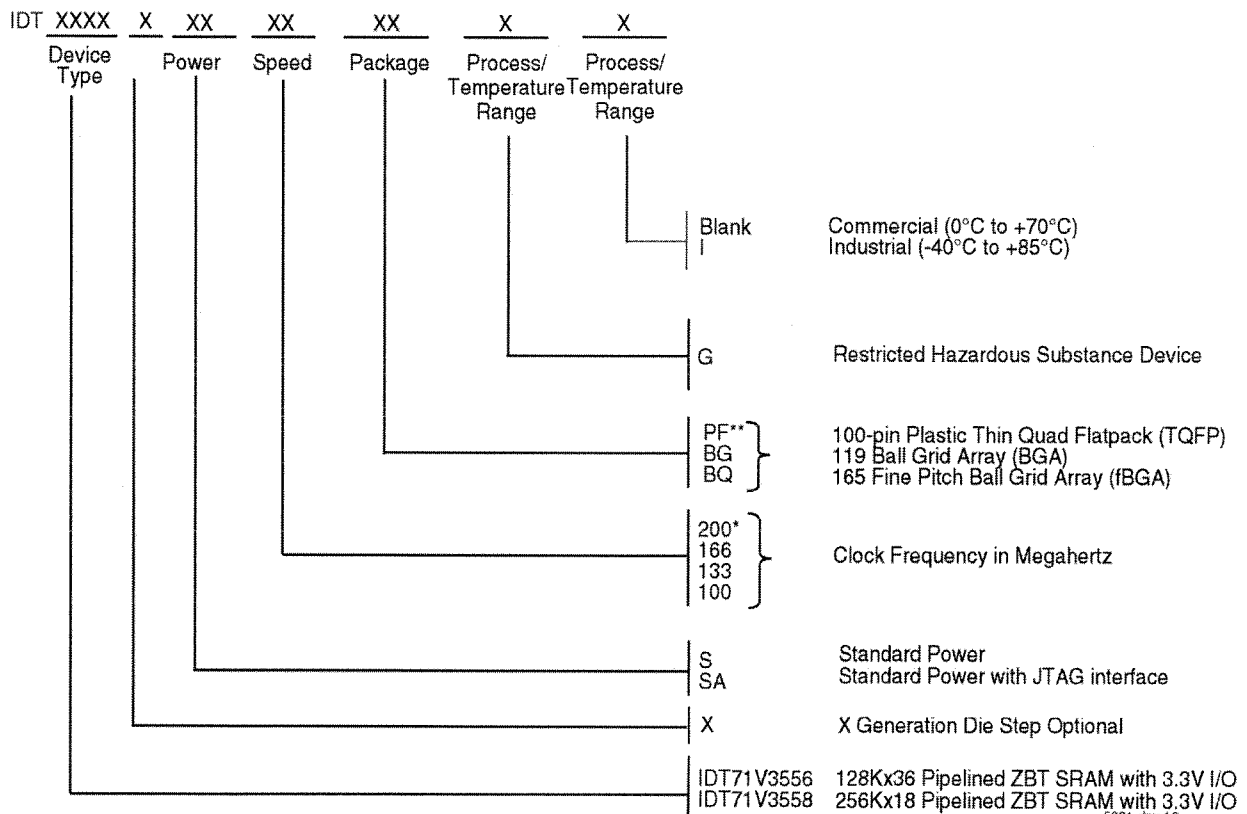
IDT XXXX X XX XX XX X X

Device Type

Power

Speed

Package

Process/ Temperature Range

Process/ Temperature Range

Blank Commercial (0°C to +70°C)
I Industrial (-40°C to +85°C)

G Restricted Hazardous Substance Device

PF** 100-pin Plastic Thin Quad Flatpack (TQFP)
BG 119 Ball Grid Array (BGA)
BQ 165 Fine Pitch Ball Grid Array (fBGA)

200*
166
133
100
Clock Frequency in Megahertz

S Standard Power
SA Standard Power with JTAG interface

X X Generation Die Step Optional

IDT71V3556 128Kx36 Pipelined ZBT SRAM with 3.3V I/O
IDT71V3558 256Kx18 Pipelined ZBT SRAM with 3.3V I/O

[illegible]